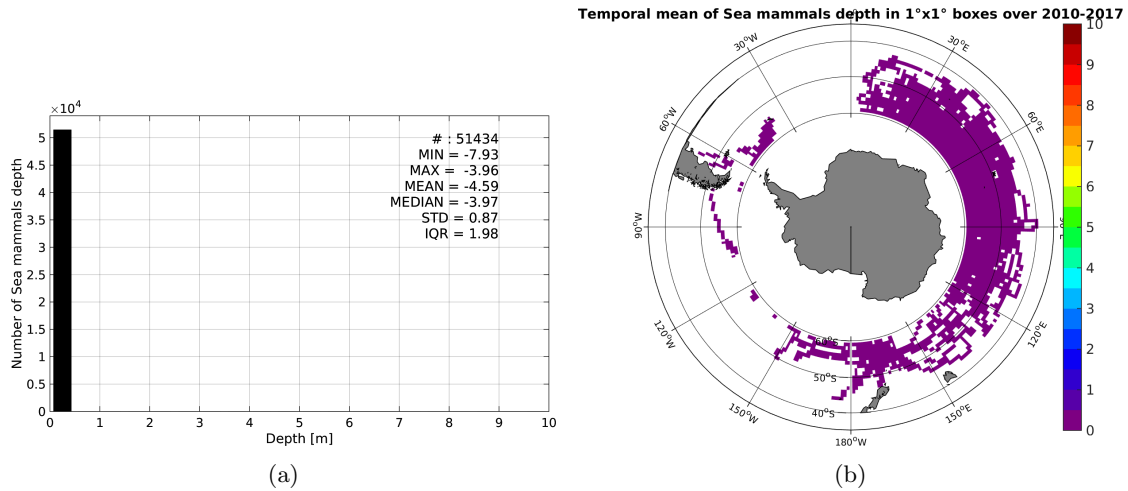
$\times10^4$

# : 51434
MIN = -7.93
MAX = -3.96
MEAN = -4.59
MEDIAN = -3.97
STD = 0.87
IQR = 1.98

Number of Sea mammals depth

5
4.5
4
3.5
3
2.5
2
1.5
1
0.5
0

0 1 2 3 4 5 6 7 8 9 10

Depth [m]

(a)

Temporal mean of Sea mammals depth in 1°x1° boxes over 2010-2017

30°W
30°E
60°W
60°E
90°W
120°W
120°E
150°W
150°E
180°W
60°S
50°S
40°S

10
9
8
7
6
5
4
3
2
1
0

(b)